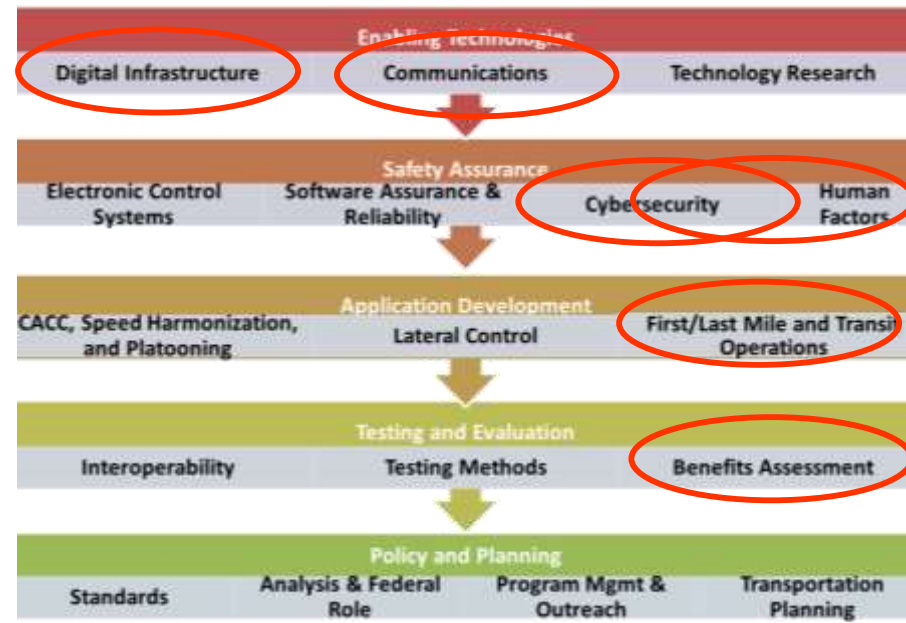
Enabling Technologies

Digital Infrastructure

Communications

Technology Research

Safety Assurance

Electronic Control Systems

Software Assurance & Reliability

Cybersecurity

Human Factors

Application Development

CACC, Speed Harmonization, and Platooning

Lateral Control

First/Last Mile and Transit Operations

Testing and Evaluation

Interoperability

Testing Methods

Benefits Assessment

Policy and Planning

Standards

Analysis & Federal Role

Program Mgmt & Outreach

Transportation Planning